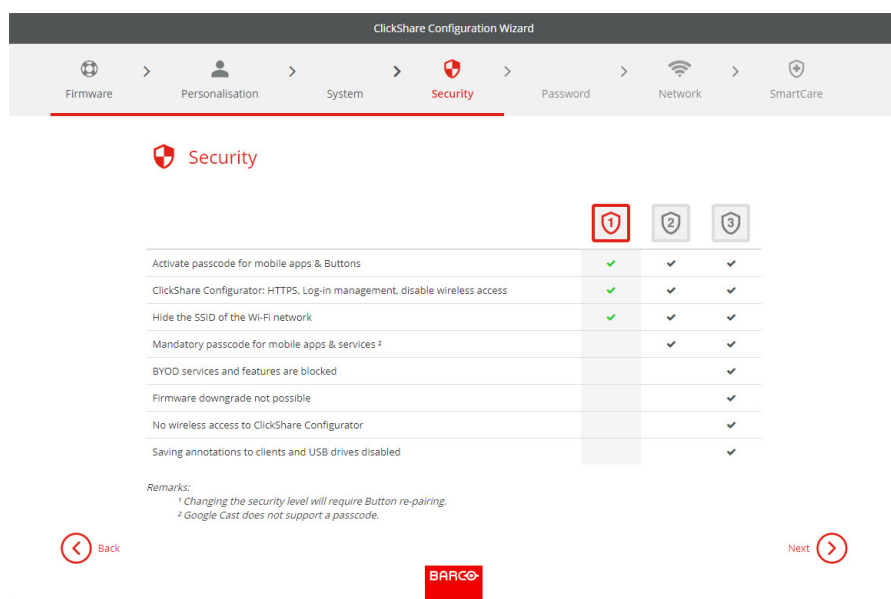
ClickShare Configuration Wizard

Firmware > Personalisation > System > Security > Password > Network > SmartCare

Security

| | 1 | 2 | 3 |
|---|---|---|---|
| Activate passcode for mobile apps & Buttons | ✔ | ✔ | ✔ |
| ClickShare Configurator: HTTPS, Log-in management, disable wireless access | ✔ | ✔ | ✔ |
| Hide the SSID of the Wi-Fi network | ✔ | ✔ | ✔ |
| Mandatory passcode for mobile apps & services ² | | ✔ | ✔ |
| BYOD services and features are blocked | | | ✔ |
| Firmware downgrade not possible | | | ✔ |
| No wireless access to ClickShare Configurator | | | ✔ |
| Saving annotations to clients and USB drives disabled | | | ✔ |

Remarks:
¹ Changing the security level will require Button re-pairing.
² Google Cast does not support a passcode.

Back

Next

BARCO